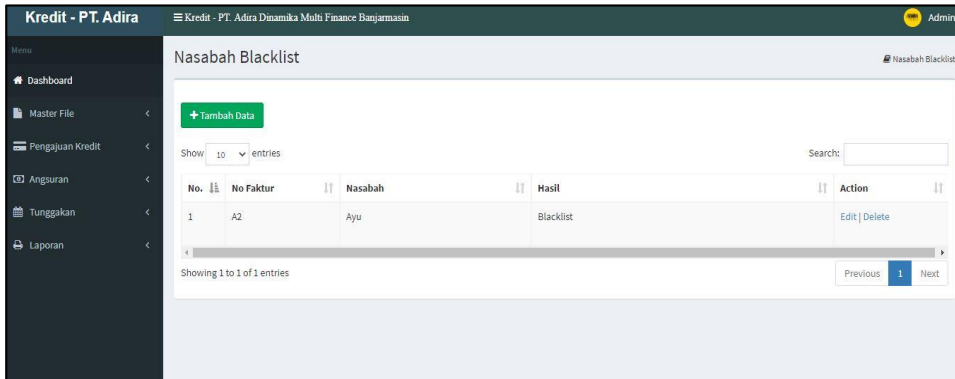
Kredit - PT. Adira

Kredit - PT. Adira Dinamika Multi Finance Banjarmasin

Admin

Menu

Dashboard

Master File

Pengajuan Kredit

Angsuran

Tunggakan

Laporan

Nasabah Blacklist

Nasabah Blacklist

+ Tambah Data

Show 10 entries

Search:

| No. | No Faktur | Nasabah | Hasil | Action |
|---|---|---|---|---|
| 1 | A2 | Ayu | Blacklist | Edit \| Delete |

Showing 1 to 1 of 1 entries

Previous 1 Next